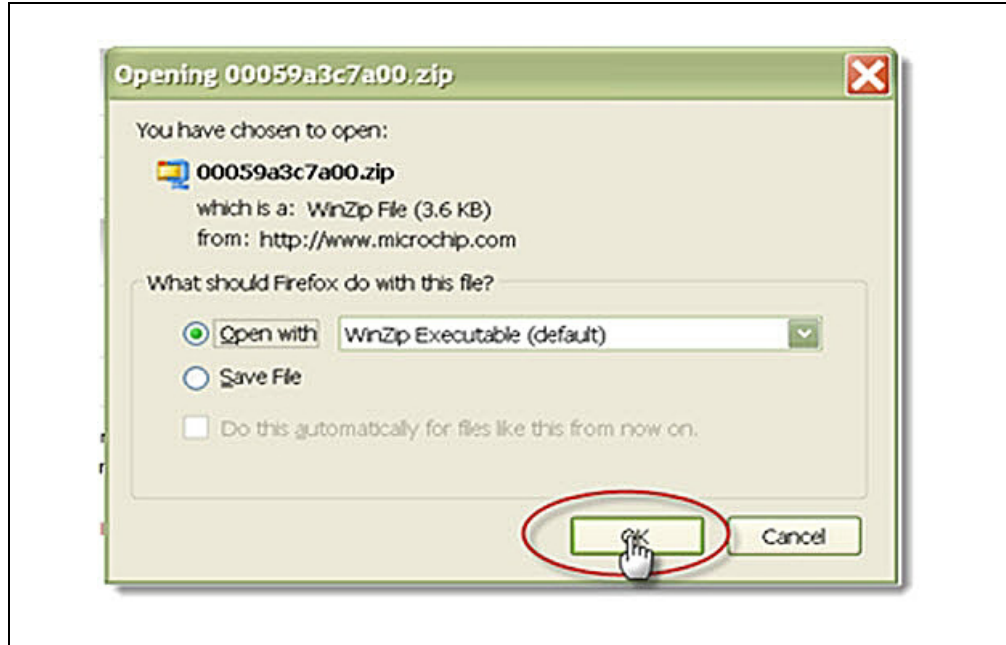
Opening 00059a3c7a00.zip

You have chosen to open:

00059a3c7a00.zip

which is a: WinZip File (3.6 KB)

from: http://www.microchip.com

What should Firefox do with this file?

Open with WinZip Executable (default)

Save File

Do this automatically for files like this from now on.

OK

Cancel